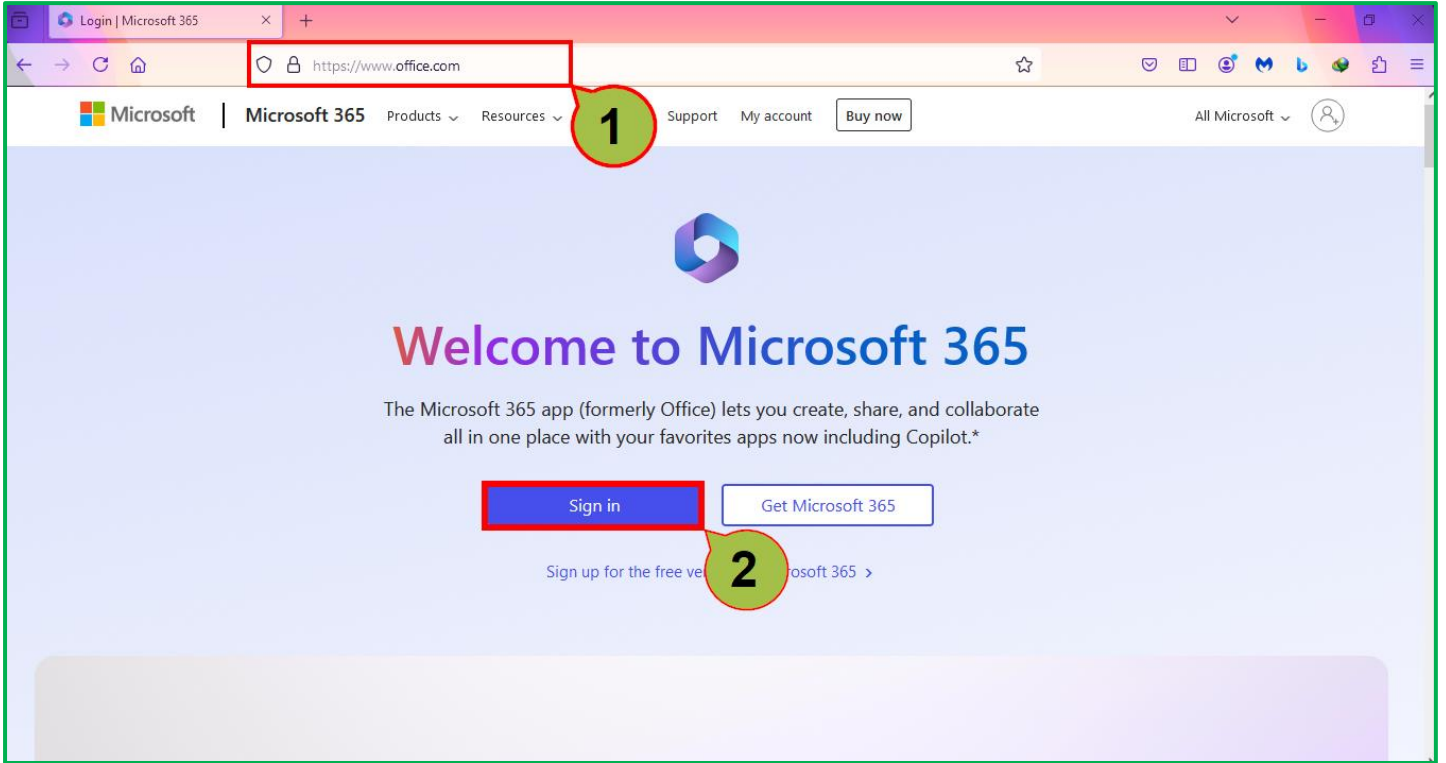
Login | Microsoft 365

https://www.office.com

Microsoft | Microsoft 365 Products Resources

1

Support My account Buy now

All Microsoft

Welcome to Microsoft 365

The Microsoft 365 app (formerly Office) lets you create, share, and collaborate all in one place with your favorites apps now including Copilot.*

Sign in

Get Microsoft 365

2

Sign up for the free ve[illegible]rosoft 365 >